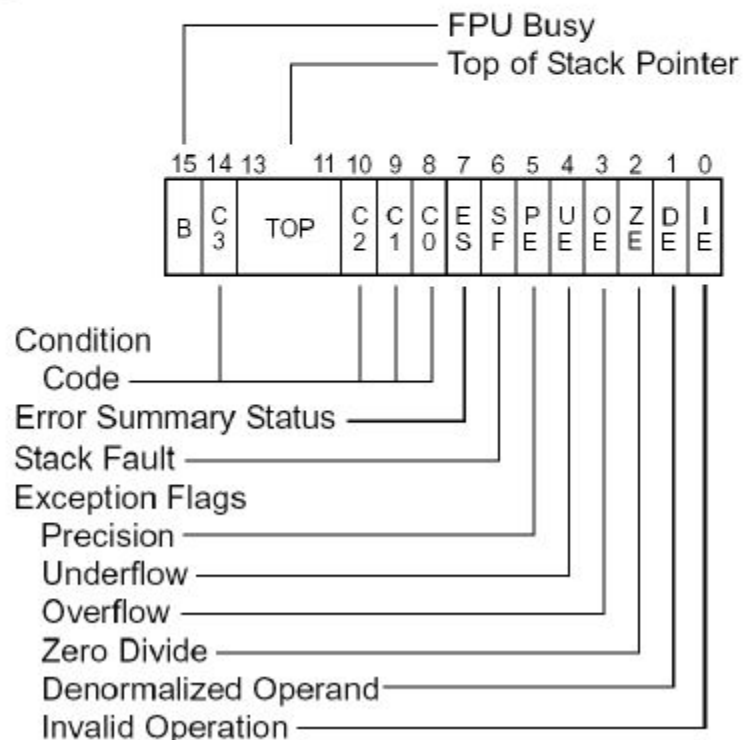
FPU Busy
Top of Stack Pointer

| 15 | 14 | 13 11 | 10 | 9 | 8 | 7 | 6 | 5 | 4 | 3 | 2 | 1 | 0 |
|---|---|---|---|---|---|---|---|---|---|---|---|---|---|
| B | C 3 | TOP | C 2 | C 1 | C 0 | E S | S F | P E | U E | O E | Z E | D E | I E |

Condition Code
Error Summary Status
Stack Fault
Exception Flags
Precision
Underflow
Overflow
Zero Divide
Denormalized Operand
Invalid Operation